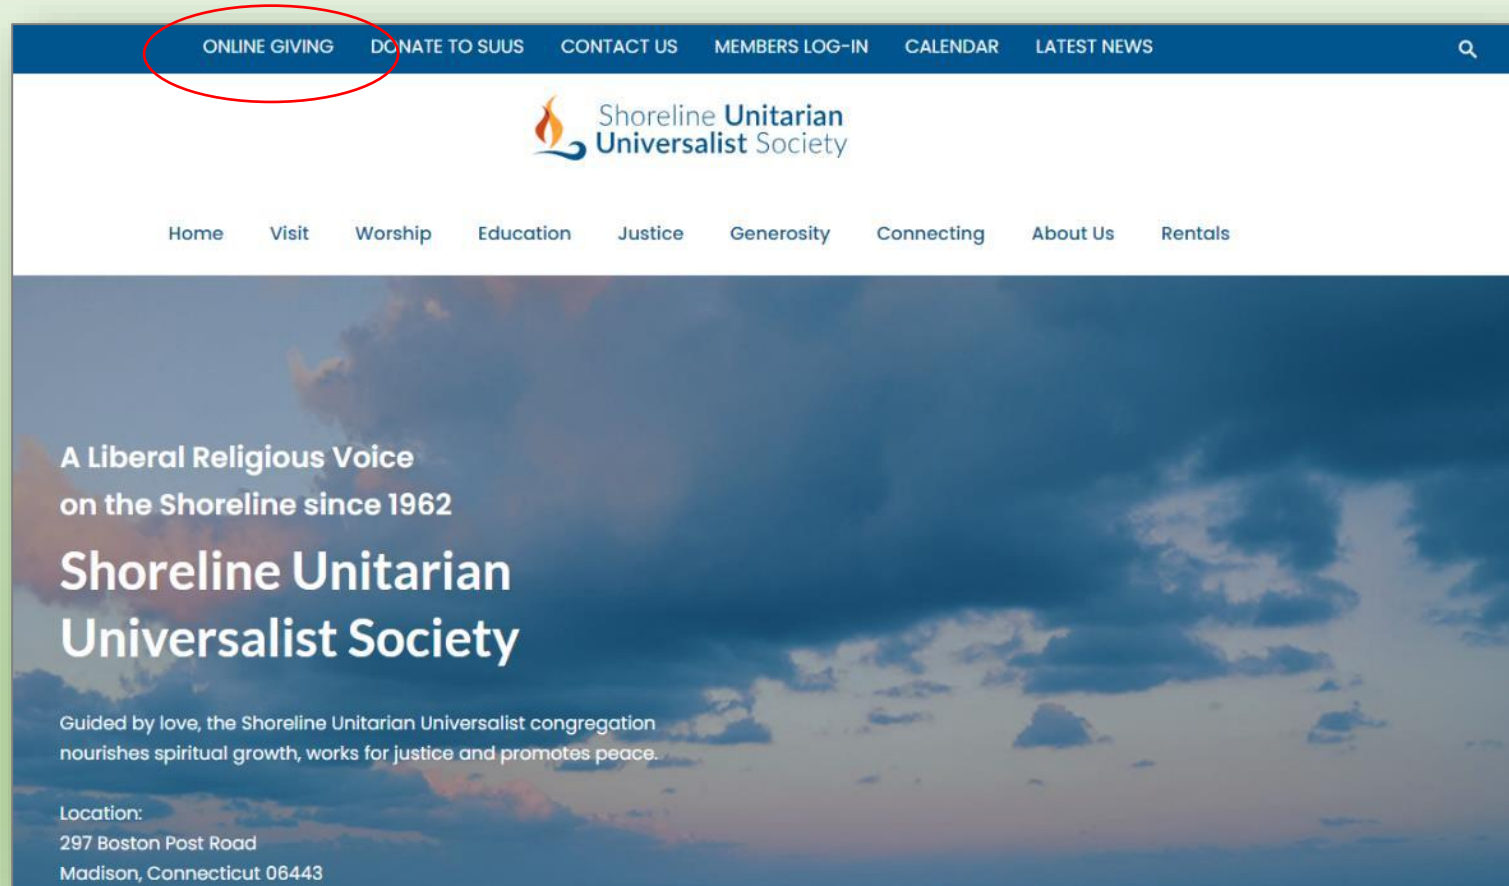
ONLINE GIVING DONATE TO SUUS CONTACT US MEMBERS LOG-IN CALENDAR LATEST NEWS

Shoreline Unitarian Universalist Society

Home Visit Worship Education Justice Generosity Connecting About Us Rentals

A Liberal Religious Voice on the Shoreline since 1962

Shoreline Unitarian Universalist Society

Guided by love, the Shoreline Unitarian Universalist congregation nourishes spiritual growth, works for justice and promotes peace.

Location:
297 Boston Post Road
Madison, Connecticut 06443